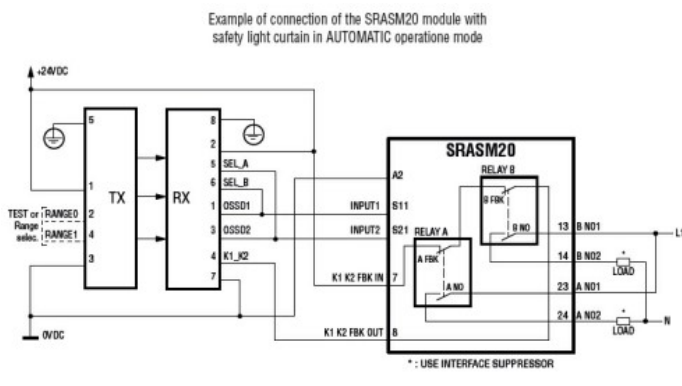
Example of connection of the SRASM20 module with safety light curtain in AUTOMATIC operatione mode

+24VDC

5
1
2
4
3
TX

TEST or Range selec.
RANGE0
RANGE1

RX
8
2
5 SEL_A
6 SEL_B
1 OSSD1
3 OSSD2
4 K1_K2
7

SRASM20
A2
INPUT1 S11
INPUT2 S21
K1 K2 FBK IN 7
K1 K2 FBK OUT 8

RELAY B
B FBK
B NO
RELAY A
A FBK
A NO

13 B NO1
14 B NO2
23 A NO1
24 A NO2

*
LOAD
*
LOAD

L
N

0VDC

* : USE INTERFACE SUPPRESSOR